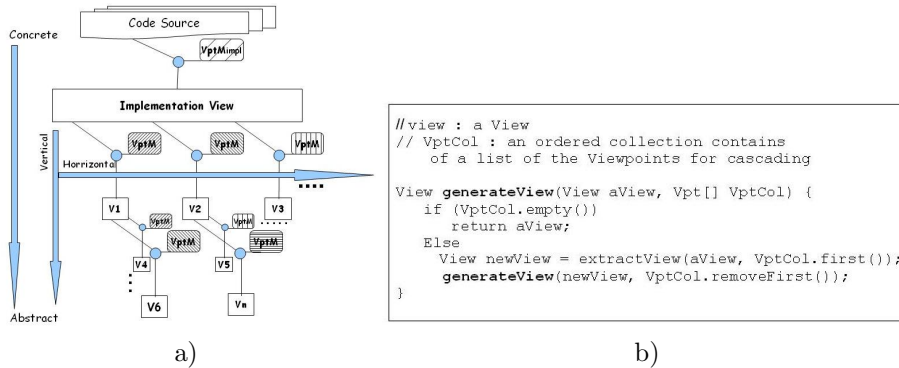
Code Source

Concrete

VptMimpl

Implementation View

Vertical

VptM

VptM

VptM

Horrizontal

....

V1

V2

V3

VptM

VptM

VptM

VptM

V4

V5

V6

Vn

Abstract

a)

//view : a View
// VptCol : an ordered collection contains
of a list of the Viewpoints for cascading

View **generateView**(View aView, Vpt[] VptCol) {
if (VptCol.empty())
return aView;
Else
View newView = extractView(aView, VptCol.first());
**generateView**(newView, VptCol.removeFirst());
}

b)